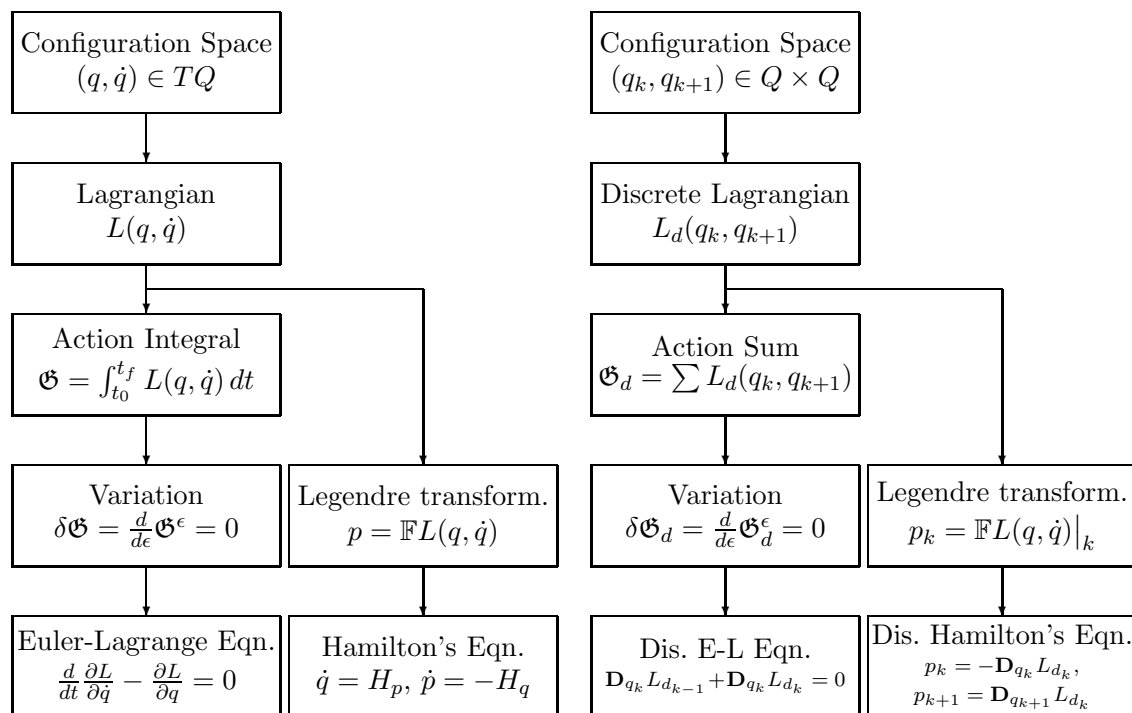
Configuration Space
$(q, \dot{q}) \in TQ$

Lagrangian
$L(q, \dot{q})$

Action Integral
$\mathfrak{G} = \int_{t_0}^{t_f} L(q, \dot{q})\, dt$

Variation
$\delta\mathfrak{G} = \frac{d}{d\epsilon}\mathfrak{G}^{\epsilon} = 0$

Legendre transform.
$p = \mathbb{F}L(q, \dot{q})$

Euler-Lagrange Eqn.
$\frac{d}{dt}\frac{\partial L}{\partial \dot{q}} - \frac{\partial L}{\partial q} = 0$

Hamilton's Eqn.
$\dot{q} = H_p,\ \dot{p} = -H_q$

Configuration Space
$(q_k, q_{k+1}) \in Q \times Q$

Discrete Lagrangian
$L_d(q_k, q_{k+1})$

Action Sum
$\mathfrak{G}_d = \sum L_d(q_k, q_{k+1})$

Variation
$\delta\mathfrak{G}_d = \frac{d}{d\epsilon}\mathfrak{G}_d^{\epsilon} = 0$

Legendre transform.
$p_k = \mathbb{F}L(q, \dot{q})\big|_k$

Dis. E-L Eqn.
$\mathbf{D}_{q_k} L_{d_{k-1}} + \mathbf{D}_{q_k} L_{d_k} = 0$

Dis. Hamilton's Eqn.
$p_k = -\mathbf{D}_{q_k} L_{d_k},$
$p_{k+1} = \mathbf{D}_{q_{k+1}} L_{d_k}$